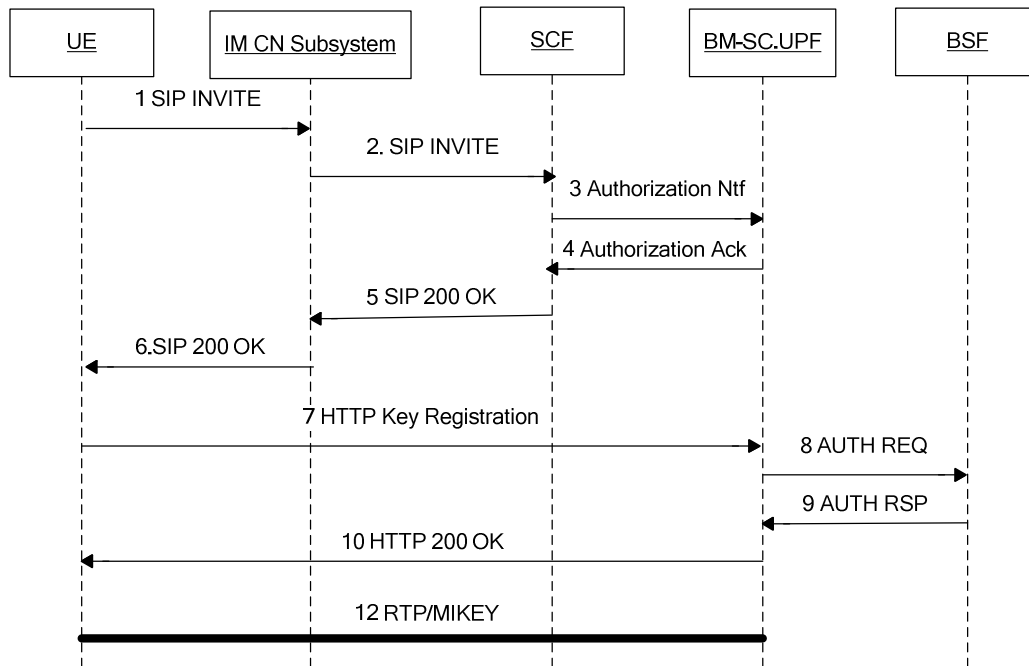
UE

IM CN Subsystem

SCF

BM-SC.UPF

BSF

1 SIP INVITE

2. SIP INVITE

3 Authorization Ntf

4 Authorization Ack

5 SIP 200 OK

6.SIP 200 OK

7 HTTP Key Registration

8 AUTH REQ

9 AUTH RSP

10 HTTP 200 OK

12 RTP/MIKEY